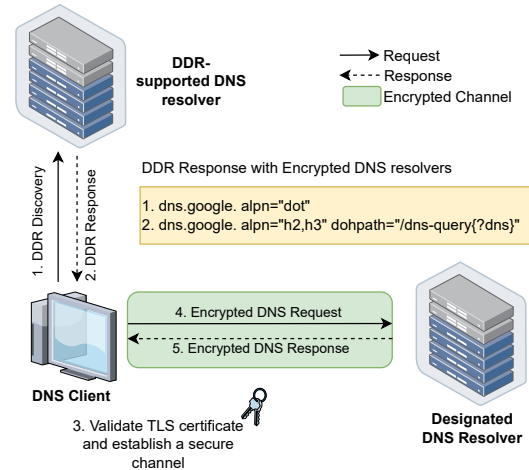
DDR-supported DNS resolver

Request
Response
Encrypted Channel

1. DDR Discovery
2. DDR Response

DDR Response with Encrypted DNS resolvers

1. dns.google. alpn="dot"
2. dns.google. alpn="h2,h3" dohpath="/dns-query{?dns}"

4. Encrypted DNS Request
5. Encrypted DNS Response

DNS Client

3. Validate TLS certificate and establish a secure channel

Designated DNS Resolver